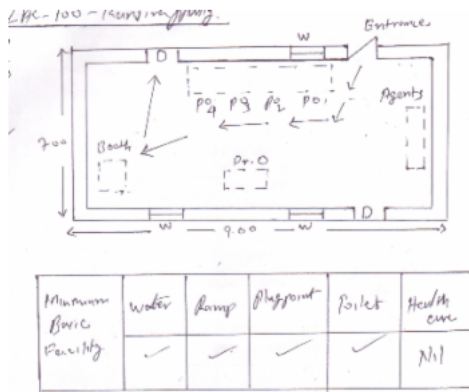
LAC - 100 - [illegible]

W

Entrance

D

PO4 PO3 PO2 PO1

Agents

700

Booth

Pr. O

D

W — 900 — W

| Minimum Basic Facility | Water | Ramp | Playground | Toilet | Health care |
|---|---|---|---|---|---|
| | ✓ | ✓ | ✓ | ✓ | Nil |